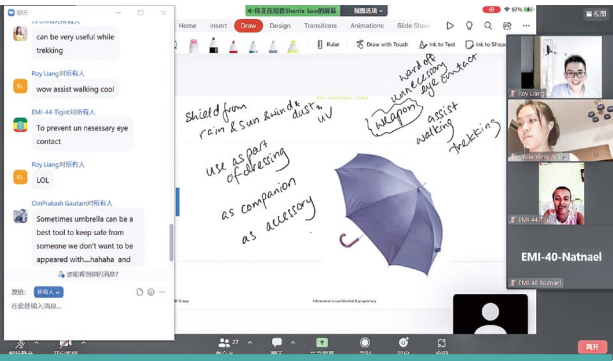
聊天

can be very useful while trekking

Roy Liang对所有人

RL wow assist walking cool

EMI-44-Tigist对所有人

To prevent un nessesary eye contact

Roy Liang对所有人

RL LOL

OmPrakash Gautam对所有人

Sometimes umbrella can be a best tool to keep safe from someone we don't want to be appeared with....hahaha and

您能看到所有消息吗?

发给: 所有人

在此处输入消息...

您正在观看Sherrie Lee的屏幕 视图选项

Home Insert Draw Design Transitions Animations Slide Show

Ruler Draw with Touch Ink to Text Ink to Shape

Shield from rain & sun & wind & dust & UV

use as part of dressing

as companion

as accessory

weapon

ward off unnecessary eye contact

assist walking

trekking

Roy Liang

EMI-44

EMI-40-Natnael

EMI-40-Natnael

离开